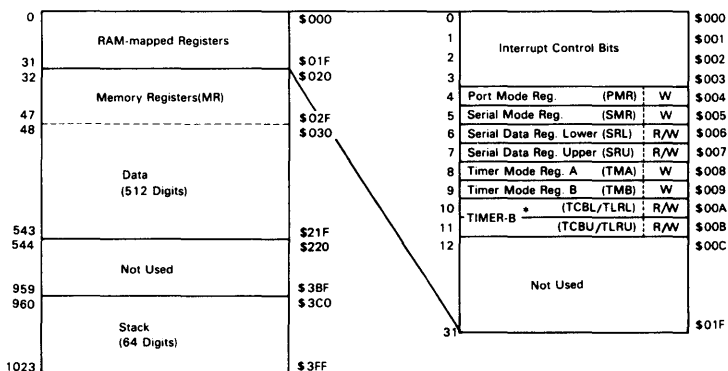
| | | |
|---|---|---|
| 0 | RAM-mapped Registers | \$000 |
| 31 | | \$01F |
| 32 | Memory Registers(MR) | \$020 |
| 47 | | \$02F |
| 48 | Data (512 Digits) | \$030 |
| 543 | | \$21F |
| 544 | Not Used | \$220 |
| 959 | | \$3BF |
| 960 | Stack (64 Digits) | \$3C0 |
| 1023 | | \$3FF |

| | | | |
|---|---|---|---|
| 0 | Interrupt Control Bits | | \$000 |
| 1 | | | \$001 |
| 2 | | | \$002 |
| 3 | | | \$003 |
| 4 | Port Mode Reg. (PMR) | W | \$004 |
| 5 | Serial Mode Reg. (SMR) | W | \$005 |
| 6 | Serial Data Reg. Lower (SRL) | R/W | \$006 |
| 7 | Serial Data Reg. Upper (SRU) | R/W | \$007 |
| 8 | Timer Mode Reg. A (TMA) | W | \$008 |
| 9 | Timer Mode Reg. B (TMB) | W | \$009 |
| 10 | TIMER-B * (TCBL/TLRL) | R/W | \$00A |
| 11 | (TCBU/TLRU) | R/W | \$00B |
| 12 | Not Used | | \$00C |
| 31 | | | \$01F |